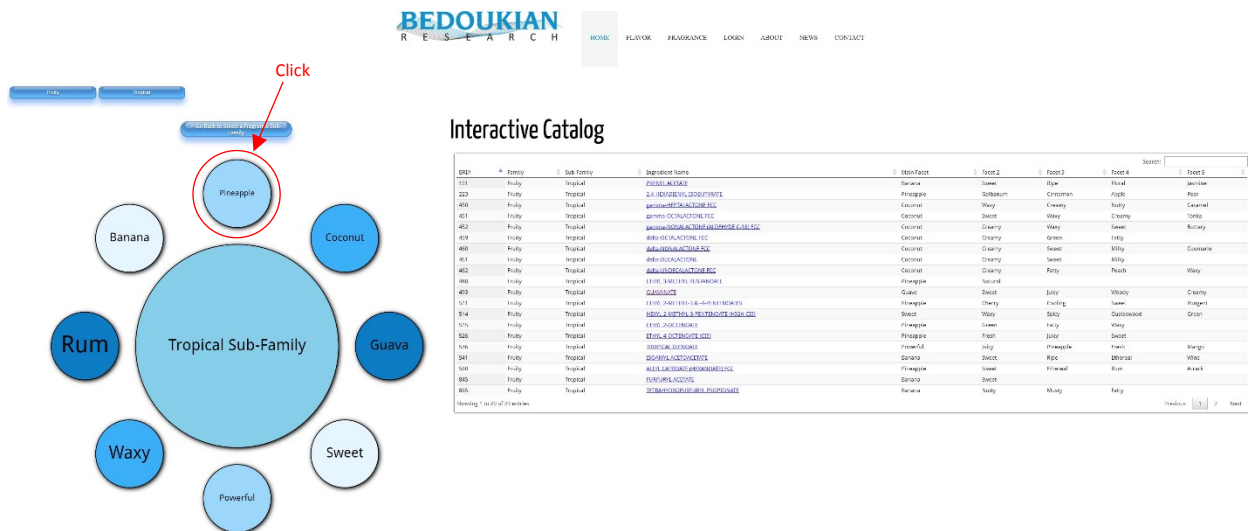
BEDOUKIAN
RESEARCH

HOME FLAVOR FRAGRANCE LOGIN ABOUT NEWS CONTACT

Click

Fruity Tropical

Go Back to Select a Fragrance Sub-Family

Pineapple

Banana

Coconut

Rum

Tropical Sub-Family

Guava

Waxy

Sweet

Powerful

Interactive Catalog

Search:

| BRI# | Family | Sub-Family | Ingredient Name | Main Facet | Facet 2 | Facet 3 | Facet 4 | Facet 5 |
|---|---|---|---|---|---|---|---|---|
| 151 | Fruity | Tropical | PRENYL ACETATE | Banana | Sweet | Ripe | Floral | Jasmine |
| 223 | Fruity | Tropical | 2,4-HEXADIENYL ISOBUTYRATE | Pineapple | Galbanum | Cinnamon | Apple | Pear |
| 450 | Fruity | Tropical | gamma-HEPTALACTONE FCC | Coconut | Waxy | Creamy | Nutty | Caramel |
| 451 | Fruity | Tropical | gamma-OCTALACTONE FCC | Coconut | Sweet | Waxy | Creamy | Tonka |
| 452 | Fruity | Tropical | gamma-NONALACTONE (ALDEHYDE C-18) FCC | Coconut | Creamy | Waxy | Sweet | Buttery |
| 459 | Fruity | Tropical | delta-OCTALACTONE | Coconut | Creamy | Green | Fatty | |
| 460 | Fruity | Tropical | delta-NONALACTONE FCC | Coconut | Creamy | Sweet | Milky | Coumarin |
| 461 | Fruity | Tropical | delta-DECALACTONE | Coconut | Creamy | Sweet | Milky | |
| 462 | Fruity | Tropical | delta-UNDECALACTONE FCC | Coconut | Creamy | Fatty | Peach | Waxy |
| 490 | Fruity | Tropical | ETHYL 3-METHYL PENTANOATE | Pineapple | Natural | | | |
| 493 | Fruity | Tropical | GUAVANATE | Guava | Sweet | Juicy | Woody | Creamy |
| 511 | Fruity | Tropical | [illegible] | Pineapple | Cherry | Cooling | Sweet | Pungent |
| 514 | Fruity | Tropical | HEXYL 2-METHYL-3-PENTENOATE (HIGH CIS) | Sweet | Waxy | Spicy | Oakleywood | Green |
| 525 | Fruity | Tropical | ETHYL 2-OCTENOATE | Pineapple | Sweet | Fatty | Waxy | |
| 526 | Fruity | Tropical | ETHYL 4-OCTENOATE (CIS) | Pineapple | Fresh | Juicy | Sweet | |
| 535 | Fruity | Tropical | TROPICAL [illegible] | Powerful | Juicy | Pineapple | Fresh | Mango |
| 541 | Fruity | Tropical | ISOAMYL ACETOACETATE | Banana | Sweet | Ripe | Ethereal | Wine |
| 580 | Fruity | Tropical | ALLYL CAPROATE (HEXANOATE) FCC | Pineapple | Sweet | Ethereal | Rum | Arrack |
| 845 | Fruity | Tropical | FURFURYL ACETATE | Banana | Sweet | | | |
| 805 | Fruity | Tropical | TETRAHYDROFURFURYL PROPIONATE | Banana | Nutty | Musty | Fatty | |

Showing 1 to 20 of 21 entries

Previous 1 2 Next